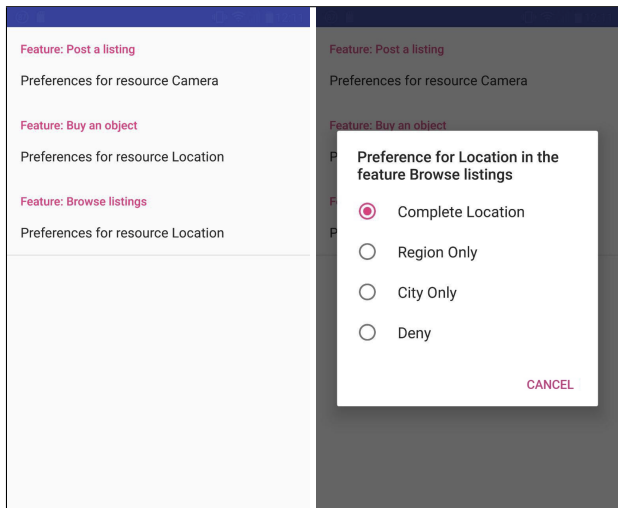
Feature: Post a listing

Preferences for resource Camera

Feature: Buy an object

Preferences for resource Location

Feature: Browse listings

Preferences for resource Location

Feature: Post a listing

Preferences for resource Camera

Feature: Buy an object

P

F

P

Preference for Location in the feature Browse listings

Complete Location

Region Only

City Only

Deny

CANCEL